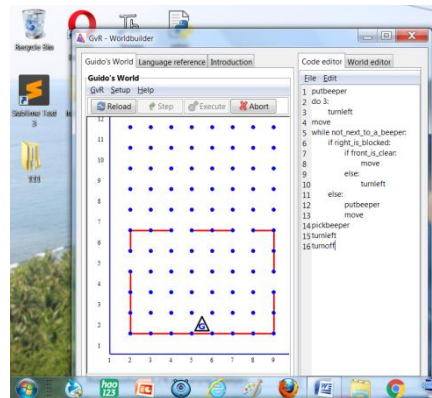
Recycle Bin

Sublime Text 3

111

GvR - Worldbuilder

Guido's World | Language reference | Introduction

Guido's World

GvR Setup Help

Reload | Step | Execute | Abort

12
11
10
9
8
7
6
5
4
3
2
1

1 2 3 4 5 6 7 8 9

G

Code editor | World editor

File Edit

1 putbeeper
2 do 3:
3 turnleft
4 move
5 while not_next_to_a_beeper:
6 if right_is_blocked:
7 if front_is_clear:
8 move
9 else:
10 turnleft
11 else:
12 putbeeper
13 move
14 pickbeeper
15 turnleft
16 turnoff

hao 123